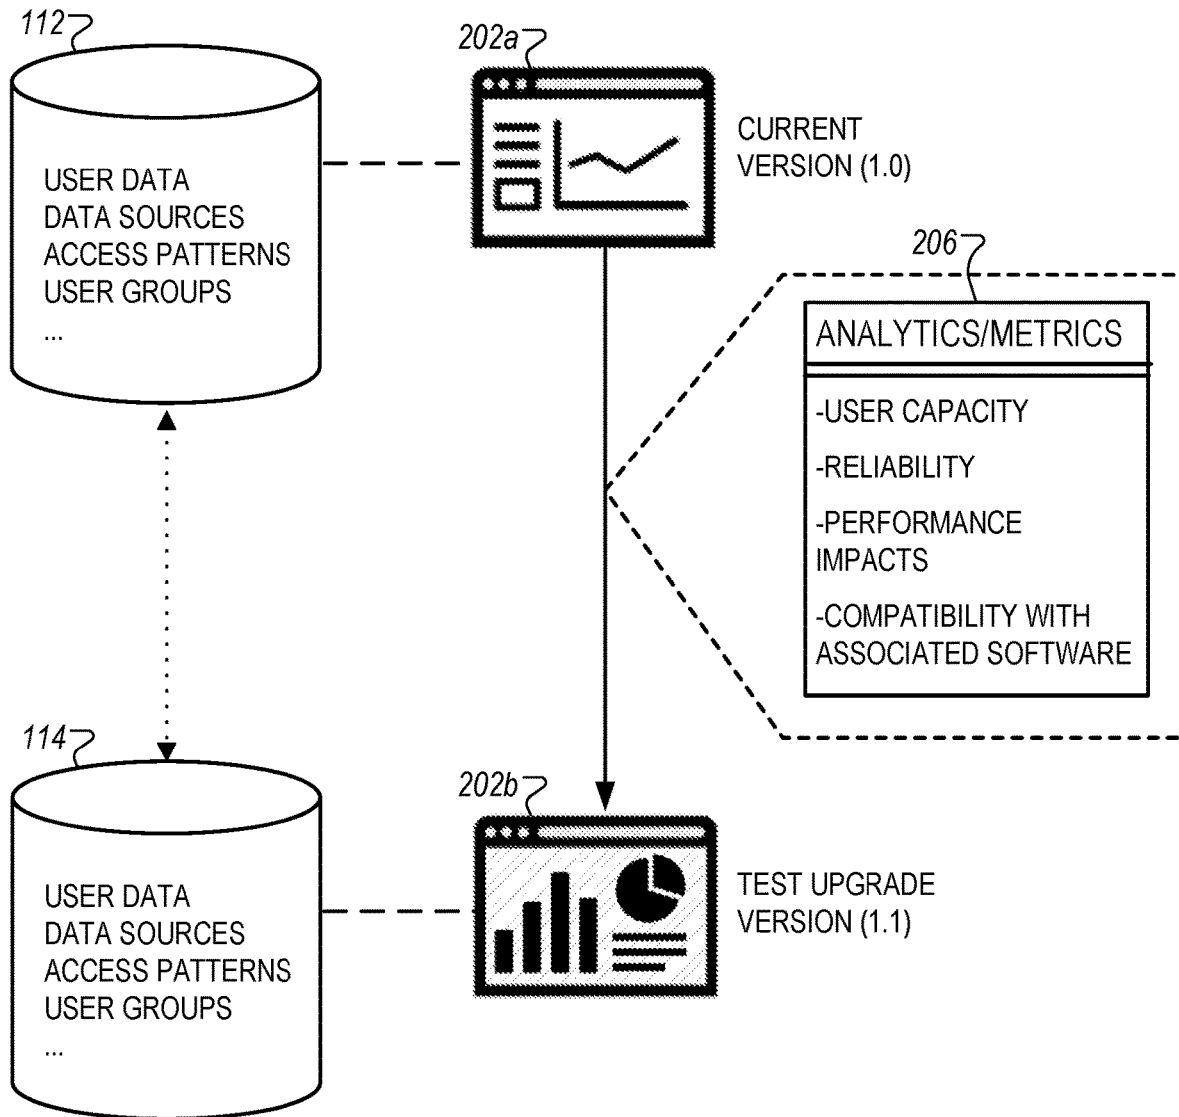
112

USER DATA
DATA SOURCES
ACCESS PATTERNS
USER GROUPS
...

202a

CURRENT VERSION (1.0)

206

ANALYTICS/METRICS

-USER CAPACITY

-RELIABILITY

-PERFORMANCE IMPACTS

-COMPATIBILITY WITH ASSOCIATED SOFTWARE

114

USER DATA
DATA SOURCES
ACCESS PATTERNS
USER GROUPS
...

202b

TEST UPGRADE VERSION (1.1)